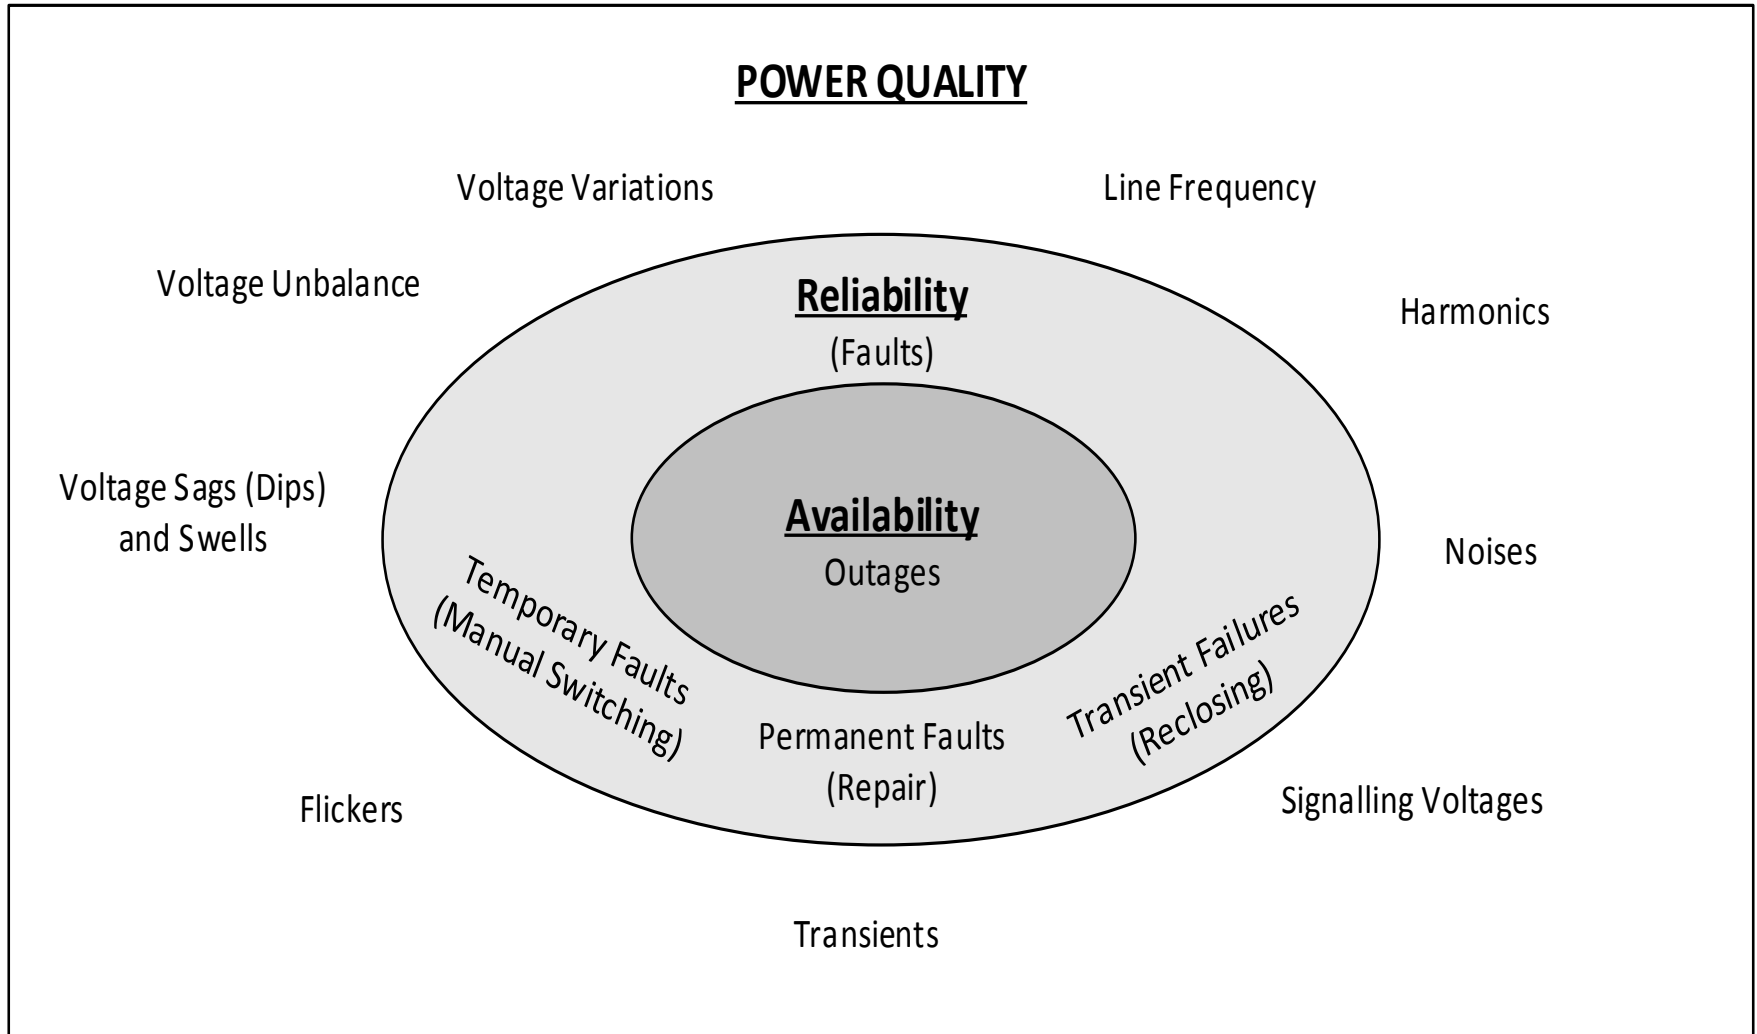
POWER QUALITY

Voltage Variations

Line Frequency

Voltage Unbalance

Reliability
(Faults)

Harmonics

Voltage Sags (Dips) and Swells

Availability
Outages

Noises

Temporary Faults (Manual Switching)

Permanent Faults (Repair)

Transient Failures (Reclosing)

Flickers

Signalling Voltages

Transients